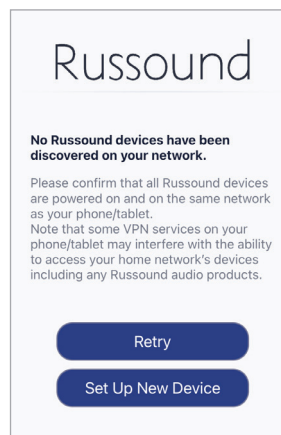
Russound

No Russound devices have been discovered on your network.

Please confirm that all Russound devices are powered on and on the same network as your phone/tablet.
Note that some VPN services on your phone/tablet may interfere with the ability to access your home network's devices including any Russound audio products.

Retry

Set Up New Device